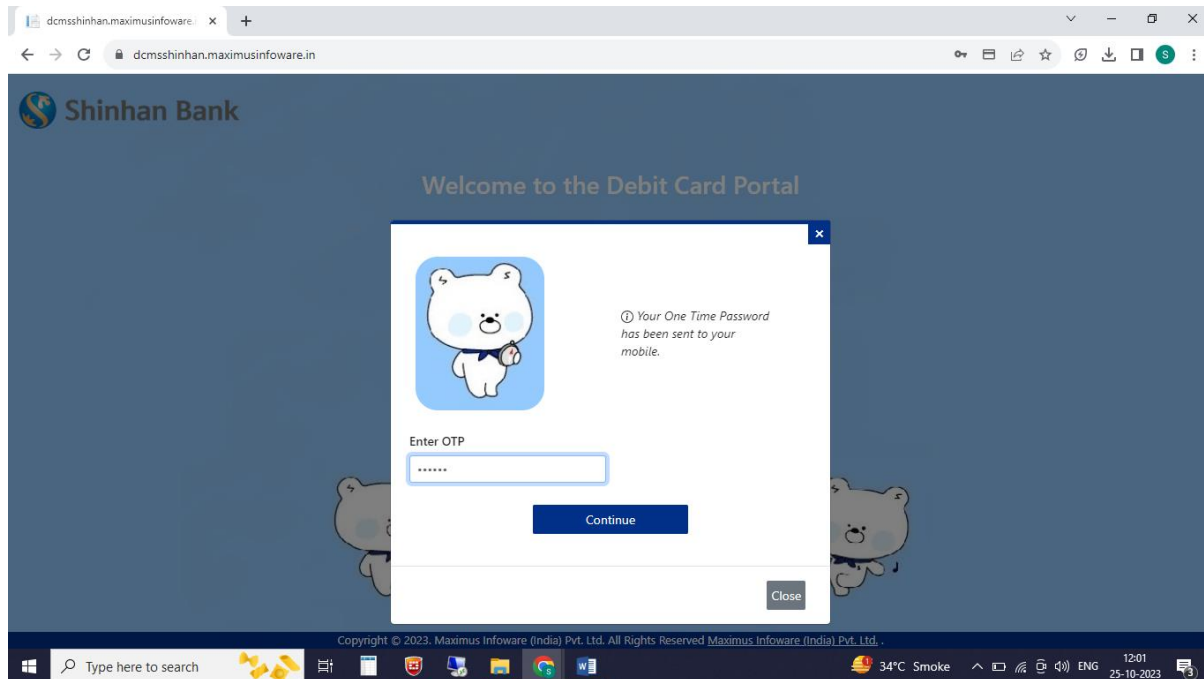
dcmsshinhan.maximusinfoware.i ×
+

dcmsshinhan.maximusinfoware.in

S

Shinhan Bank

Welcome to the Debit Card Portal

×

ⓘ Your One Time Password has been sent to your mobile.

Enter OTP

••••••

Continue

Close

Copyright © 2023. Maximus Infoware (India) Pvt. Ltd. All Rights Reserved Maximus Infoware (India) Pvt. Ltd. .

Type here to search

34°C Smoke

ENG

12:01
25-10-2023

3